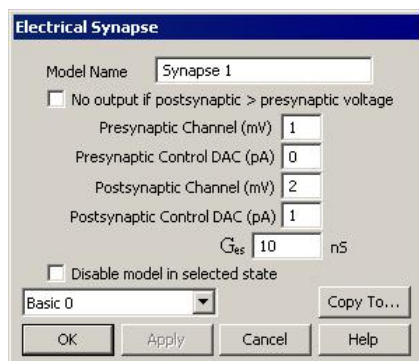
Electrical Synapse

Model Name Synapse 1

No output if postsynaptic > presynaptic voltage

Presynaptic Channel (mV) 1

Presynaptic Control DAC (pA) 0

Postsynaptic Channel (mV) 2

Postsynaptic Control DAC (pA) 1

$G_{es}$ 10 nS

Disable model in selected state

Basic 0

Copy To...

OK Apply Cancel Help